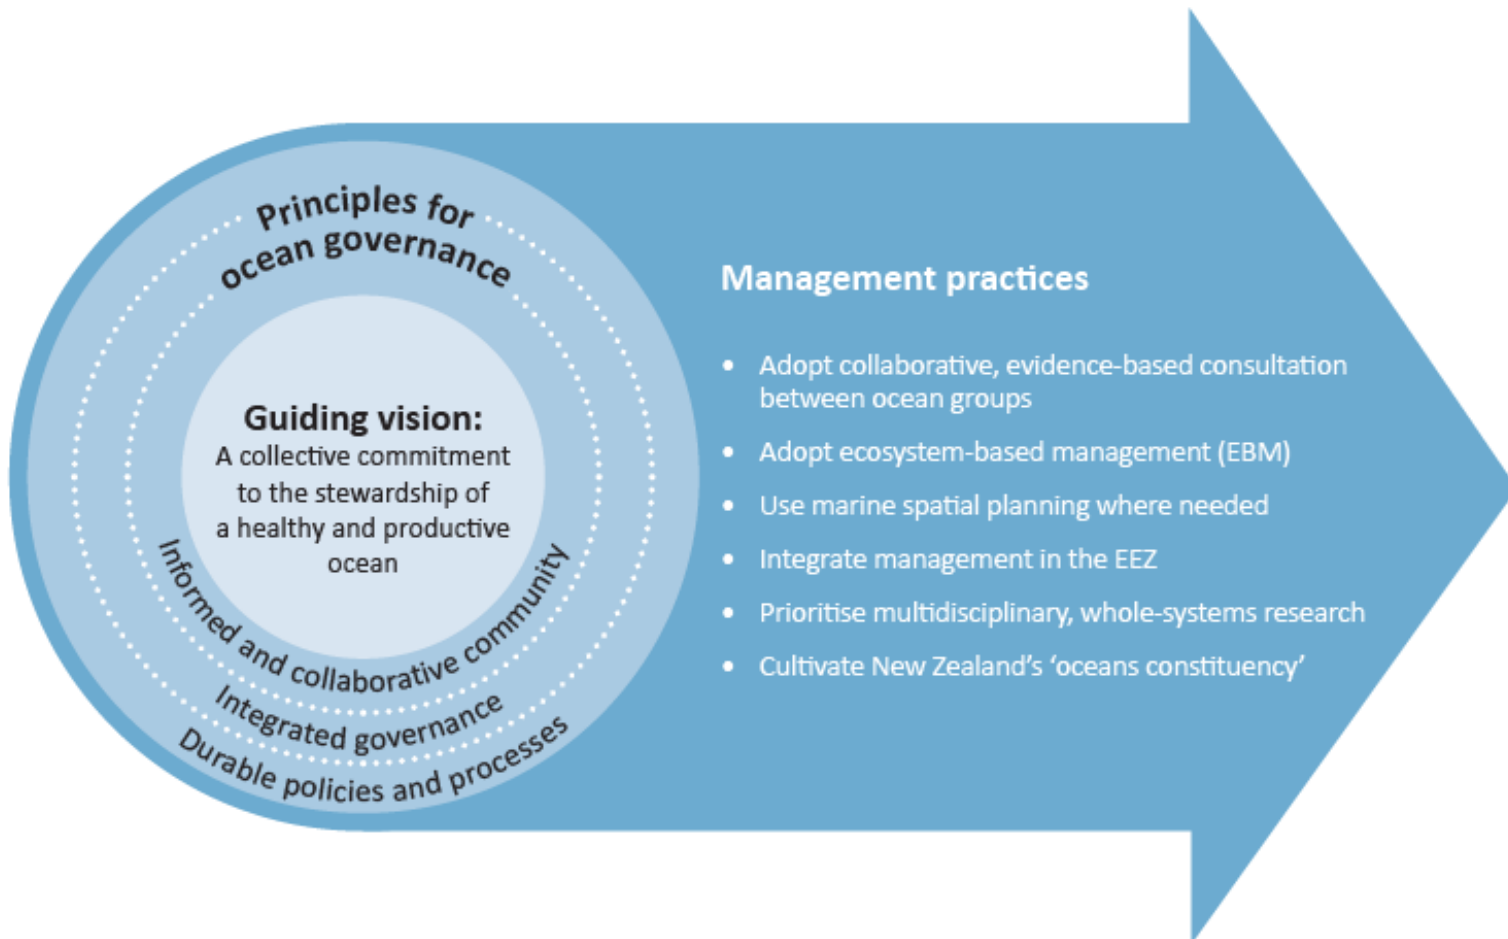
Principles for ocean governance

Guiding vision:
A collective commitment to the stewardship of a healthy and productive ocean

Informed and collaborative community

Integrated governance

Durable policies and processes

Management practices

- Adopt collaborative, evidence-based consultation between ocean groups
- Adopt ecosystem-based management (EBM)
- Use marine spatial planning where needed
- Integrate management in the EEZ
- Prioritise multidisciplinary, whole-systems research
- Cultivate New Zealand's 'oceans constituency'